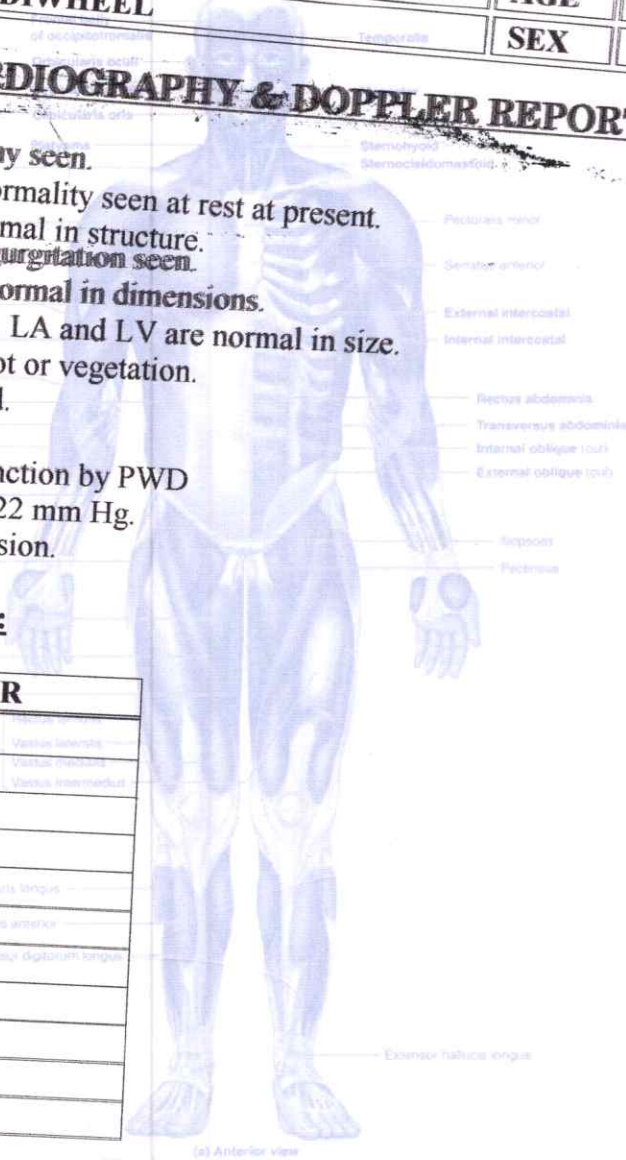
DIWHEEL

AGE

SEX

RDIOGRAPHY & DOPPLER REPORT

ly seen.

ormality seen at rest at present.

mal in structure.

gurgitation seen.

ormal in dimensions.

LA and LV are normal in size.

ot or vegetation.

l.

nction by PWD

22 mm Hg.

sion.

E

R

Frontal belly of occipitofrontalis

Orbicularis oculi

Orbicularis oris

Temporalis

Sternohyoid

Sternocleidomastoid

Pectoralis minor

Serratus anterior

External intercostal

Internal intercostal

Rectus abdominis

Transversus abdominis

Internal oblique (cut)

External oblique (cut)

Iliopsoas

Pectineus

Rectus femoris

Vastus lateralis

Vastus medialis

Vastus intermedius

Peroneus longus

Tibialis anterior

Extensor digitorum longus

Extensor hallucis longus

(a) Anterior view